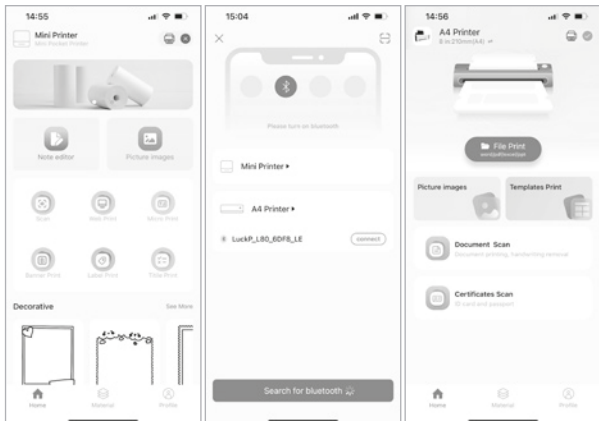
14:55

Mini Printer
Mini Pocket Printer

Note editor

Picture images

Scan

Web Print

Micro Print

Banner Print

Label Print

Todo Print

Decorative

See More

Home

Material

Profile

15:04

Please turn on bluetooth

Mini Printer ▸

A4 Printer ▸

LuckP_L80_6DF8_LE

connect

Search for bluetooth

14:56

A4 Printer
8 in 210mm(A4)

File Print
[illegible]

Picture images

Templates Print

Document Scan
Document printing, handwriting removal

Certificates Scan
ID card and passport

Home

Material

Profile